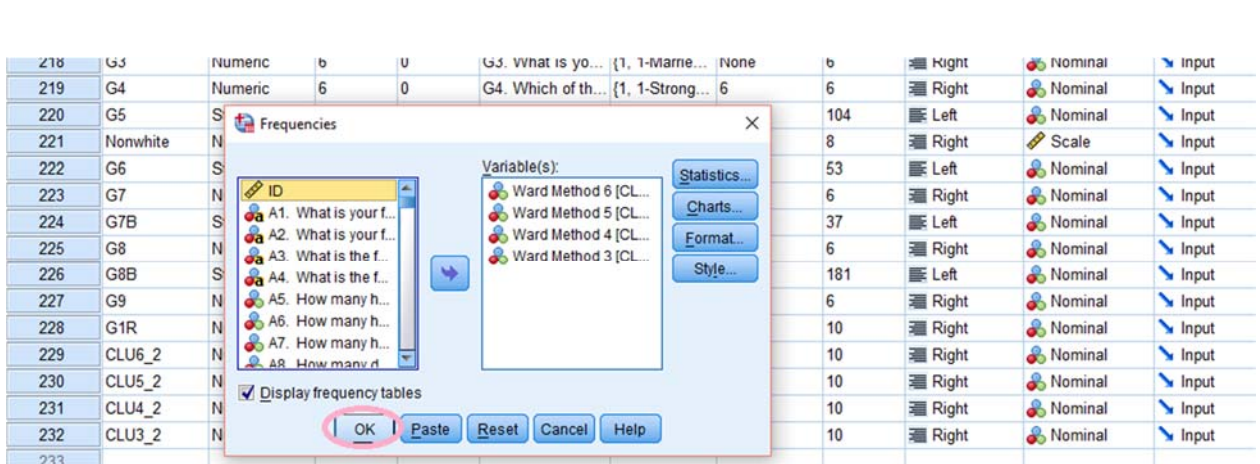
| 218 | G3 | Numeric | 6 | 0 | G3. What is yo... | {1, 1-Marrie... | None | 6 | Right | Nominal | Input |
|---|---|---|---|---|---|---|---|---|---|---|---|
| 219 | G4 | Numeric | 6 | 0 | G4. Which of th... | {1, 1-Strong... | 6 | 6 | Right | Nominal | Input |
| 220 | G5 | S | | | | | | 104 | Left | Nominal | Input |
| 221 | Nonwhite | N | | | | | | 8 | Right | Scale | Input |
| 222 | G6 | S | | | | | | 53 | Left | Nominal | Input |
| 223 | G7 | N | | | | | | 6 | Right | Nominal | Input |
| 224 | G7B | S | | | | | | 37 | Left | Nominal | Input |
| 225 | G8 | N | | | | | | 6 | Right | Nominal | Input |
| 226 | G8B | S | | | | | | 181 | Left | Nominal | Input |
| 227 | G9 | N | | | | | | 6 | Right | Nominal | Input |
| 228 | G1R | N | | | | | | 10 | Right | Nominal | Input |
| 229 | CLU6_2 | N | | | | | | 10 | Right | Nominal | Input |
| 230 | CLU5_2 | N | | | | | | 10 | Right | Nominal | Input |
| 231 | CLU4_2 | N | | | | | | 10 | Right | Nominal | Input |
| 232 | CLU3_2 | N | | | | | | 10 | Right | Nominal | Input |
| 233 | | | | | | | | | | | |

Frequencies

ID
A1. What is your f...
A2. What is your f...
A3. What is the f...
A4. What is the f...
A5. How many h...
A6. How many h...
A7. How many h...
A8. How many d...

Variable(s):
Ward Method 6 [CL...
Ward Method 5 [CL...
Ward Method 4 [CL...
Ward Method 3 [CL...

Statistics...
Charts...
Format...
Style...

Display frequency tables

OK Paste Reset Cancel Help